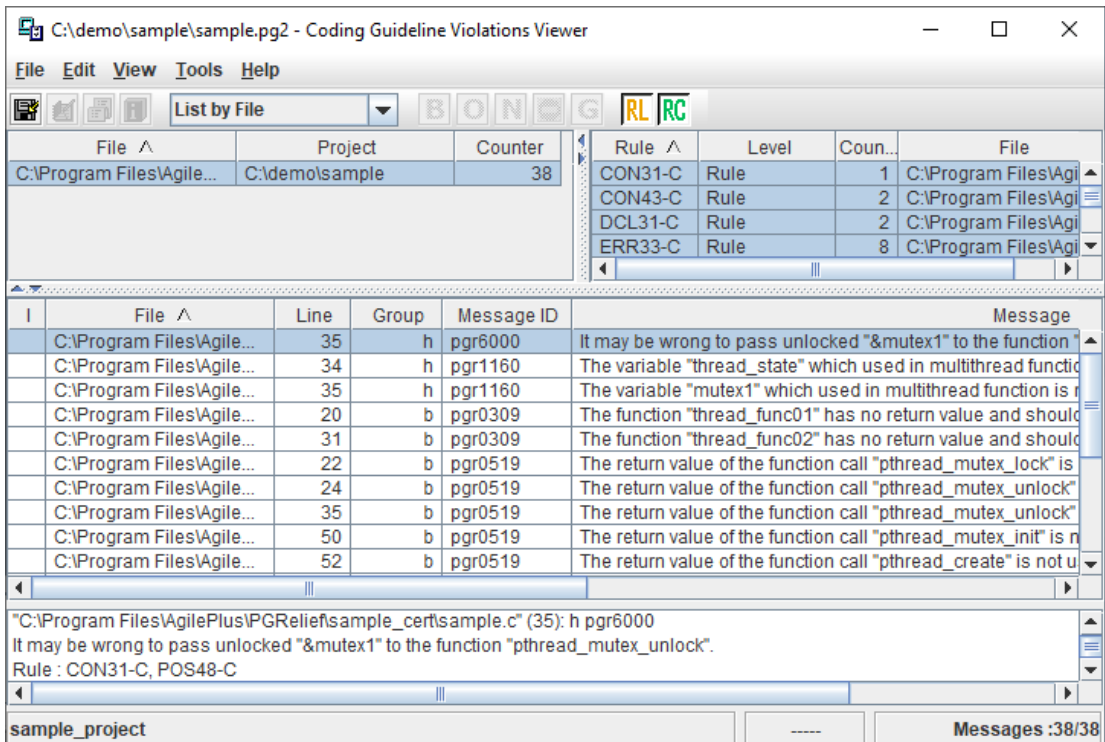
C:\demo\sample\sample.pg2 - Coding Guideline Violations Viewer

File Edit View Tools Help

List by File

B O N G RL RC

| File ^ | Project | Counter |
|---|---|---|
| C:\Program Files\Agile... | C:\demo\sample | 38 |

| Rule ^ | Level | Coun... | File |
|---|---|---|---|
| CON31-C | Rule | 1 | C:\Program Files\Agi |
| CON43-C | Rule | 2 | C:\Program Files\Agi |
| DCL31-C | Rule | 2 | C:\Program Files\Agi |
| ERR33-C | Rule | 8 | C:\Program Files\Agi |

| I | File ^ | Line | Group | Message ID | Message |
|---|---|---|---|---|---|
| | C:\Program Files\Agile... | 35 | h | pgr6000 | It may be wrong to pass unlocked "&mutex1" to the function " |
| | C:\Program Files\Agile... | 34 | h | pgr1160 | The variable "thread_state" which used in multithread functio |
| | C:\Program Files\Agile... | 35 | h | pgr1160 | The variable "mutex1" which used in multithread function is n |
| | C:\Program Files\Agile... | 20 | b | pgr0309 | The function "thread_func01" has no return value and shoulc |
| | C:\Program Files\Agile... | 31 | b | pgr0309 | The function "thread_func02" has no return value and shoulc |
| | C:\Program Files\Agile... | 22 | b | pgr0519 | The return value of the function call "pthread_mutex_lock" is |
| | C:\Program Files\Agile... | 24 | b | pgr0519 | The return value of the function call "pthread_mutex_unlock" |
| | C:\Program Files\Agile... | 35 | b | pgr0519 | The return value of the function call "pthread_mutex_unlock" |
| | C:\Program Files\Agile... | 50 | b | pgr0519 | The return value of the function call "pthread_mutex_init" is n |
| | C:\Program Files\Agile... | 52 | b | pgr0519 | The return value of the function call "pthread_create" is not u |

"C:\Program Files\AgilePlus\PGRelief\sample_cert\sample.c" (35): h pgr6000
It may be wrong to pass unlocked "&mutex1" to the function "pthread_mutex_unlock".
Rule : CON31-C, POS48-C

sample_project ----- Messages :38/38